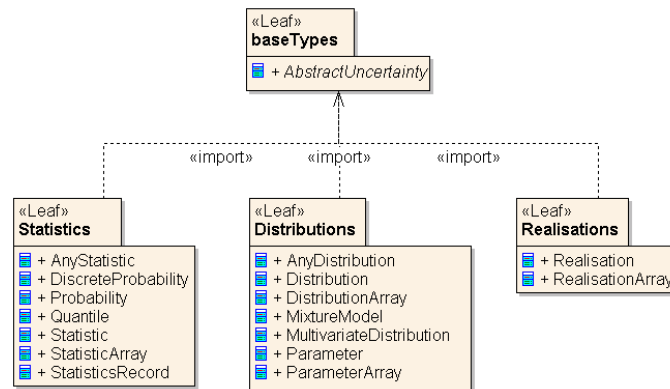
«Leaf»
baseTypes

+ AbstractUncertainty

«import»
«import»
«import»

«Leaf»
Statistics

+ AnyStatistic
+ DiscreteProbability
+ Probability
+ Quantile
+ Statistic
+ StatisticArray
+ StatisticsRecord

«Leaf»
Distributions

+ AnyDistribution
+ Distribution
+ DistributionArray
+ MixtureModel
+ MultivariateDistribution
+ Parameter
+ ParameterArray

«Leaf»
Realisations

+ Realisation
+ RealisationArray